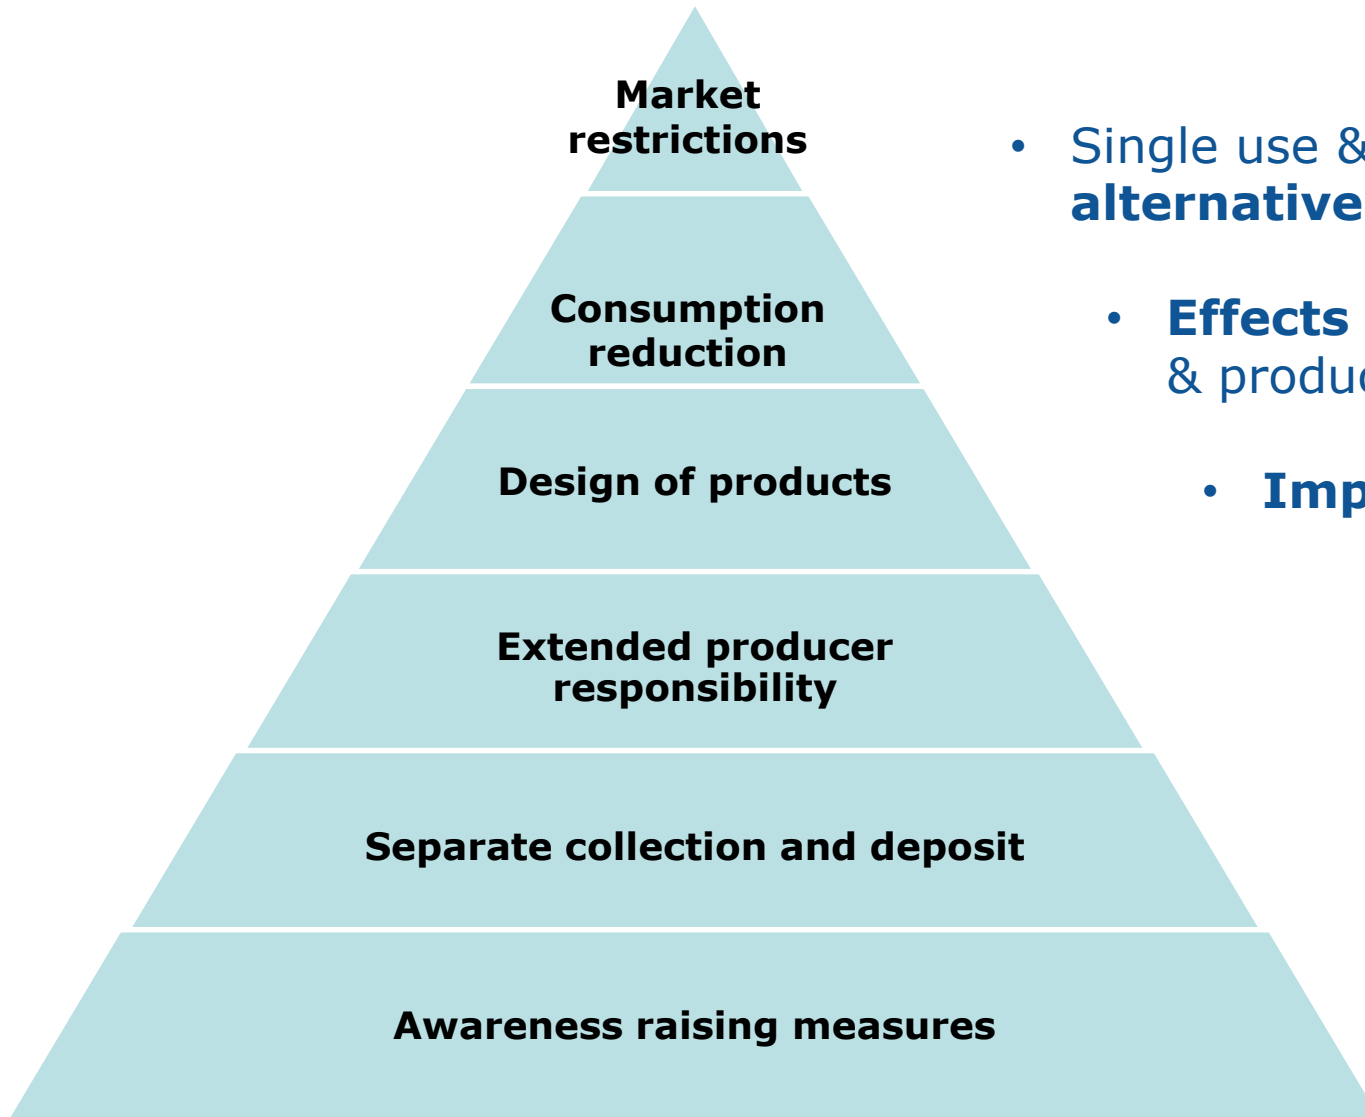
Market restrictions

Consumption reduction

Design of products

Extended producer responsibility

Separate collection and deposit

Awareness raising measures

• Single use & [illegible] **alternative**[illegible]

• **Effects** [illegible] & produ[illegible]

• **Imp**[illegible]